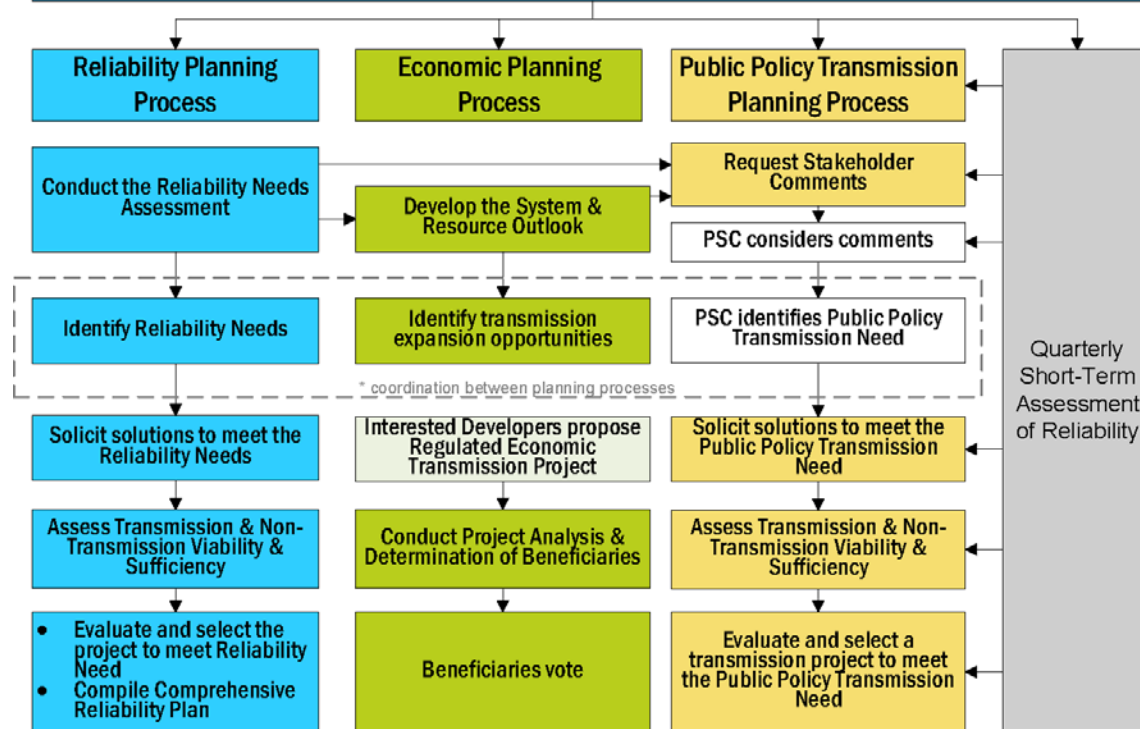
Reliability Planning Process

Economic Planning Process

Public Policy Transmission Planning Process

Conduct the Reliability Needs Assessment

Develop the System & Resource Outlook

Request Stakeholder Comments

PSC considers comments

Identify Reliability Needs

Identify transmission expansion opportunities

PSC identifies Public Policy Transmission Need

* coordination between planning processes

Quarterly Short-Term Assessment of Reliability

Solicit solutions to meet the Reliability Needs

Interested Developers propose Regulated Economic Transmission Project

Solicit solutions to meet the Public Policy Transmission Need

Assess Transmission & Non-Transmission Viability & Sufficiency

Conduct Project Analysis & Determination of Beneficiaries

Assess Transmission & Non-Transmission Viability & Sufficiency

- Evaluate and select the project to meet Reliability Need
- Compile Comprehensive Reliability Plan

Beneficiaries vote

Evaluate and select a transmission project to meet the Public Policy Transmission Need